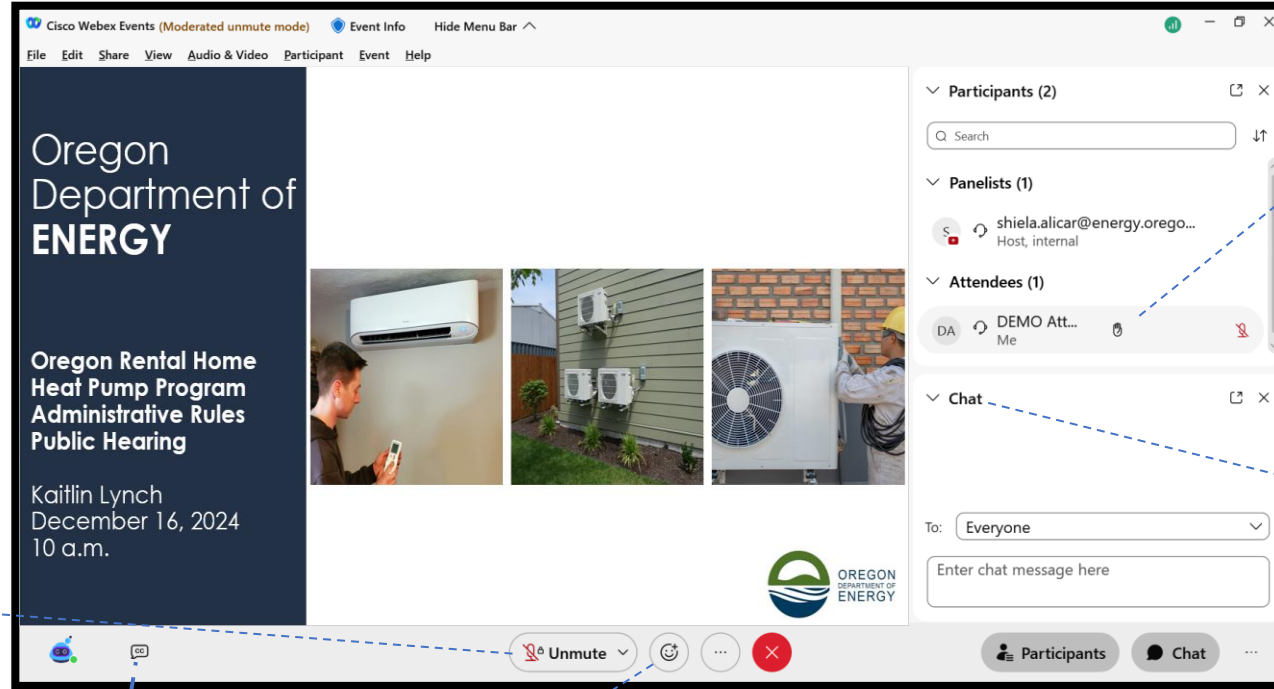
Cisco Webex Events (Moderated unmute mode) Event Info Hide Menu Bar

File Edit Share View Audio & Video Participant Event Help

Oregon Department of ENERGY

Oregon Rental Home Heat Pump Program Administrative Rules Public Hearing

Kaitlin Lynch
December 16, 2024
10 a.m.

OREGON DEPARTMENT OF ENERGY

Participants (2)

Search

Panelists (1)

S shiela.alicar@energy.orego...
Host, internal

Attendees (1)

DA DEMO Att...
Me

Chat

To: Everyone

Enter chat message here

Unmute

Participants Chat